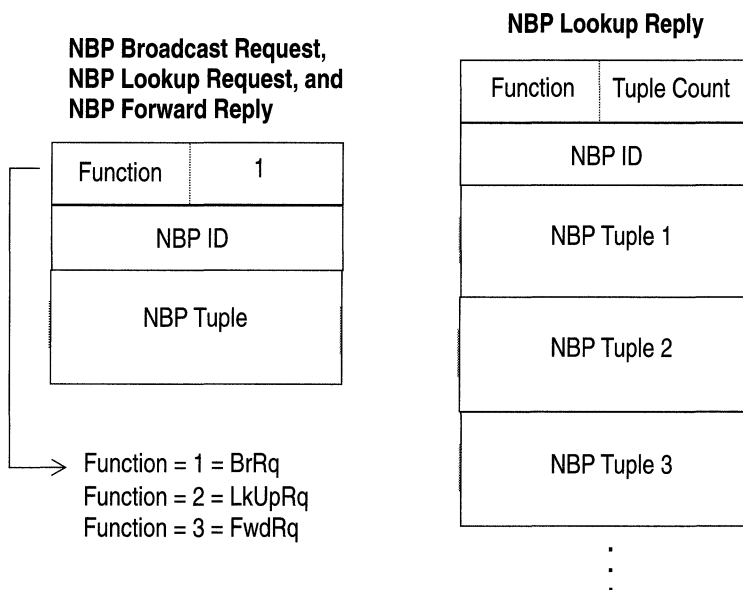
NBP Broadcast Request, NBP Lookup Request, and NBP Forward Reply

| Function | 1 |
|---|---|
| NBP ID | |
| NBP Tuple | |

Function = 1 = BrRq
Function = 2 = LkUpRq
Function = 3 = FwdRq

NBP Lookup Reply

| Function | Tuple Count |
|---|---|
| NBP ID | |
| NBP Tuple 1 | |
| NBP Tuple 2 | |
| NBP Tuple 3 | |

⋮